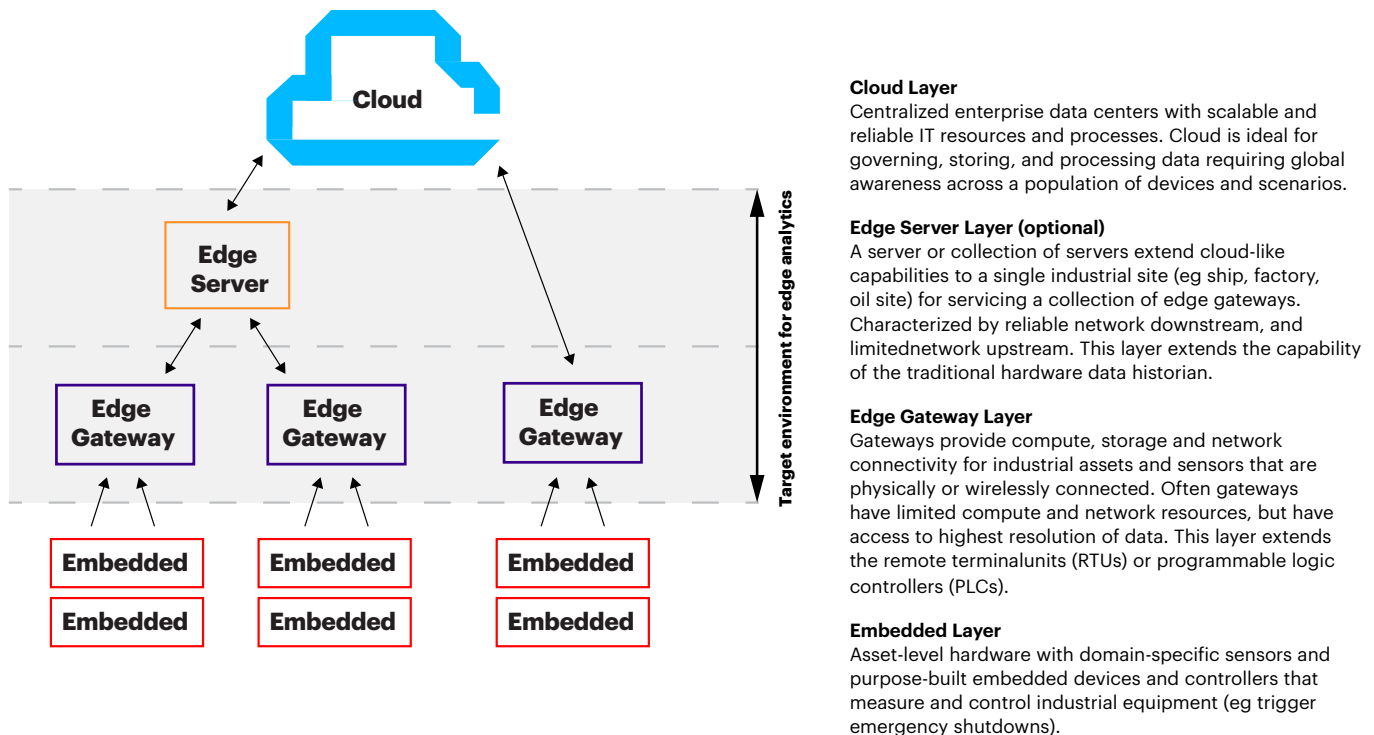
Cloud

Edge Server

Edge Gateway

Edge Gateway

Edge Gateway

Embedded

Embedded

Embedded

Embedded

Embedded

Embedded

Target environment for edge analytics

**Cloud Layer**
Centralized enterprise data centers with scalable and reliable IT resources and processes. Cloud is ideal for governing, storing, and processing data requiring global awareness across a population of devices and scenarios.

**Edge Server Layer (optional)**
A server or collection of servers extend cloud-like capabilities to a single industrial site (eg ship, factory, oil site) for servicing a collection of edge gateways. Characterized by reliable network downstream, and limitednetwork upstream. This layer extends the capability of the traditional hardware data historian.

**Edge Gateway Layer**
Gateways provide compute, storage and network connectivity for industrial assets and sensors that are physically or wirelessly connected. Often gateways have limited compute and network resources, but have access to highest resolution of data. This layer extends the remote terminalunits (RTUs) or programmable logic controllers (PLCs).

**Embedded Layer**
Asset-level hardware with domain-specific sensors and purpose-built embedded devices and controllers that measure and control industrial equipment (eg trigger emergency shutdowns).